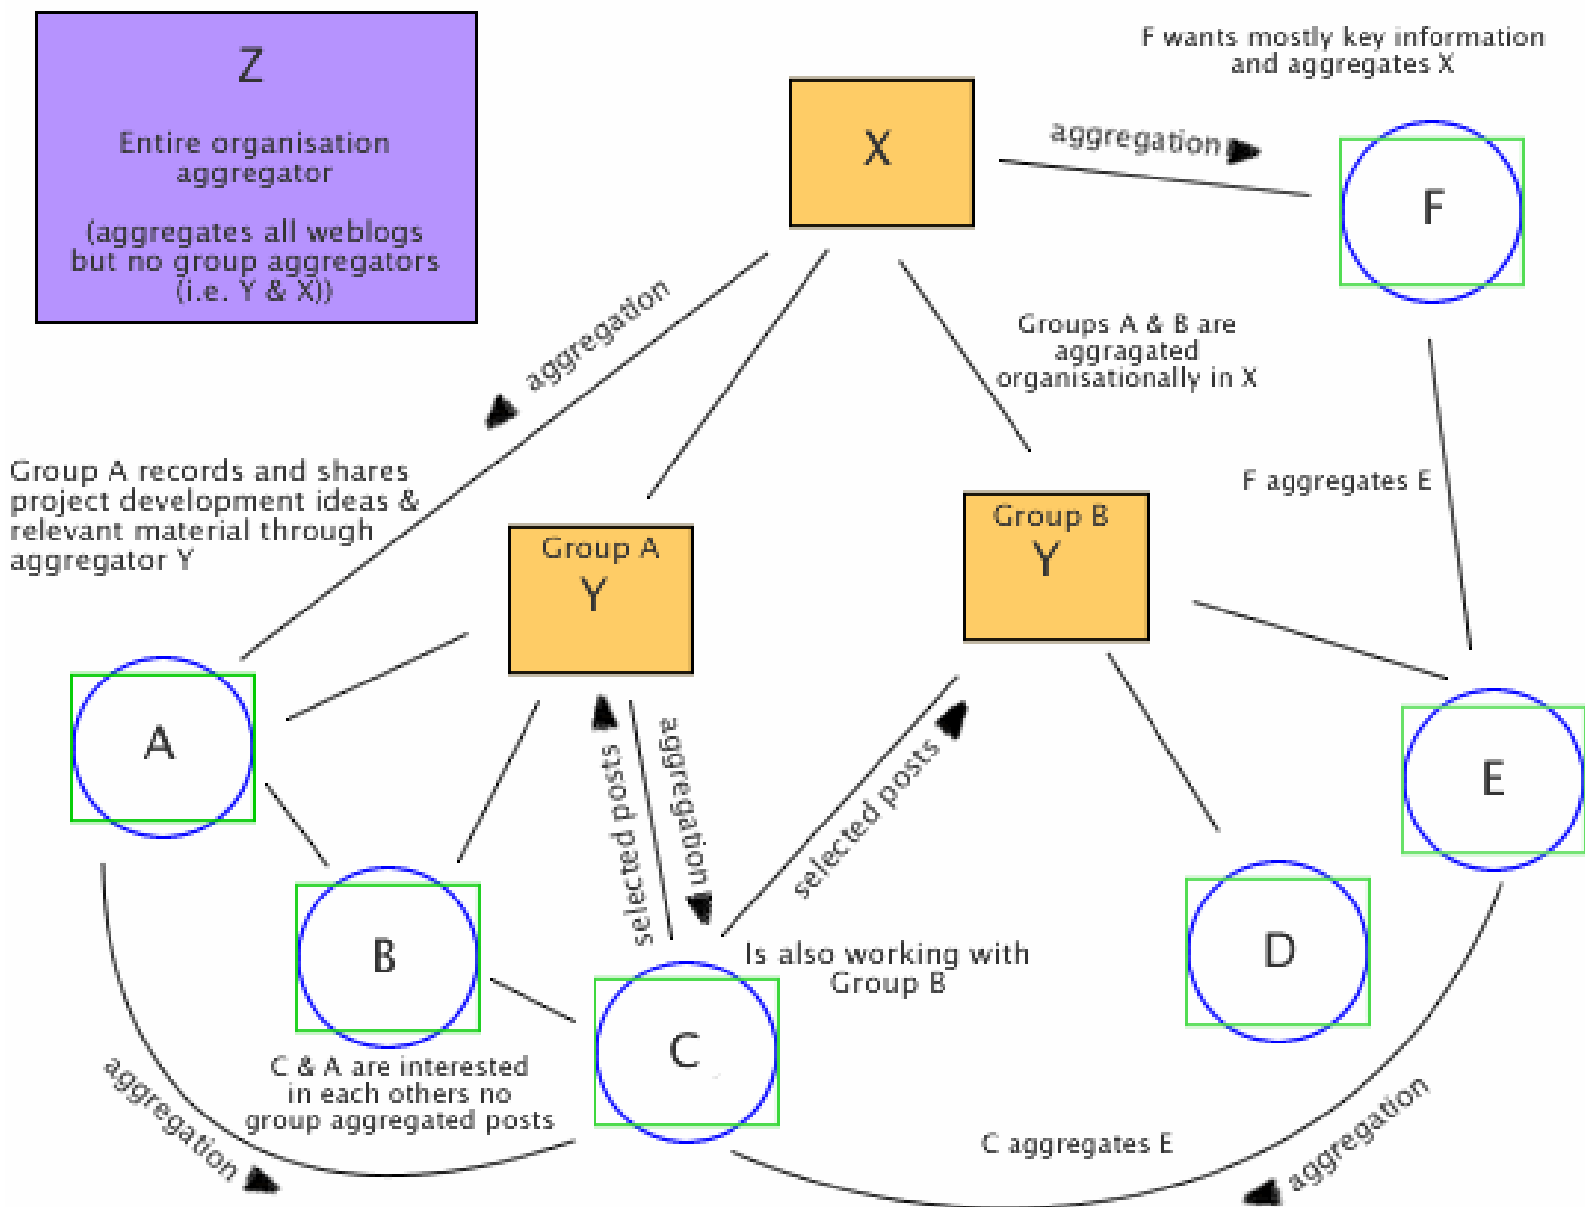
Z

Entire organisation aggregator

(aggregates all weblogs but no group aggregators (i.e. Y & X))

F wants mostly key information and aggregates X

X

aggregation

F

aggregation

Groups A & B are aggragated organisationally in X

F aggregates E

Group A records and shares project development ideas & relevant material through aggregator Y

Group A
Y

Group B
Y

A

selected posts

aggregation

selected posts

E

B

Is also working with Group B

D

C

C & A are interested in each others no group aggregated posts

aggregation

C aggregates E

aggregation